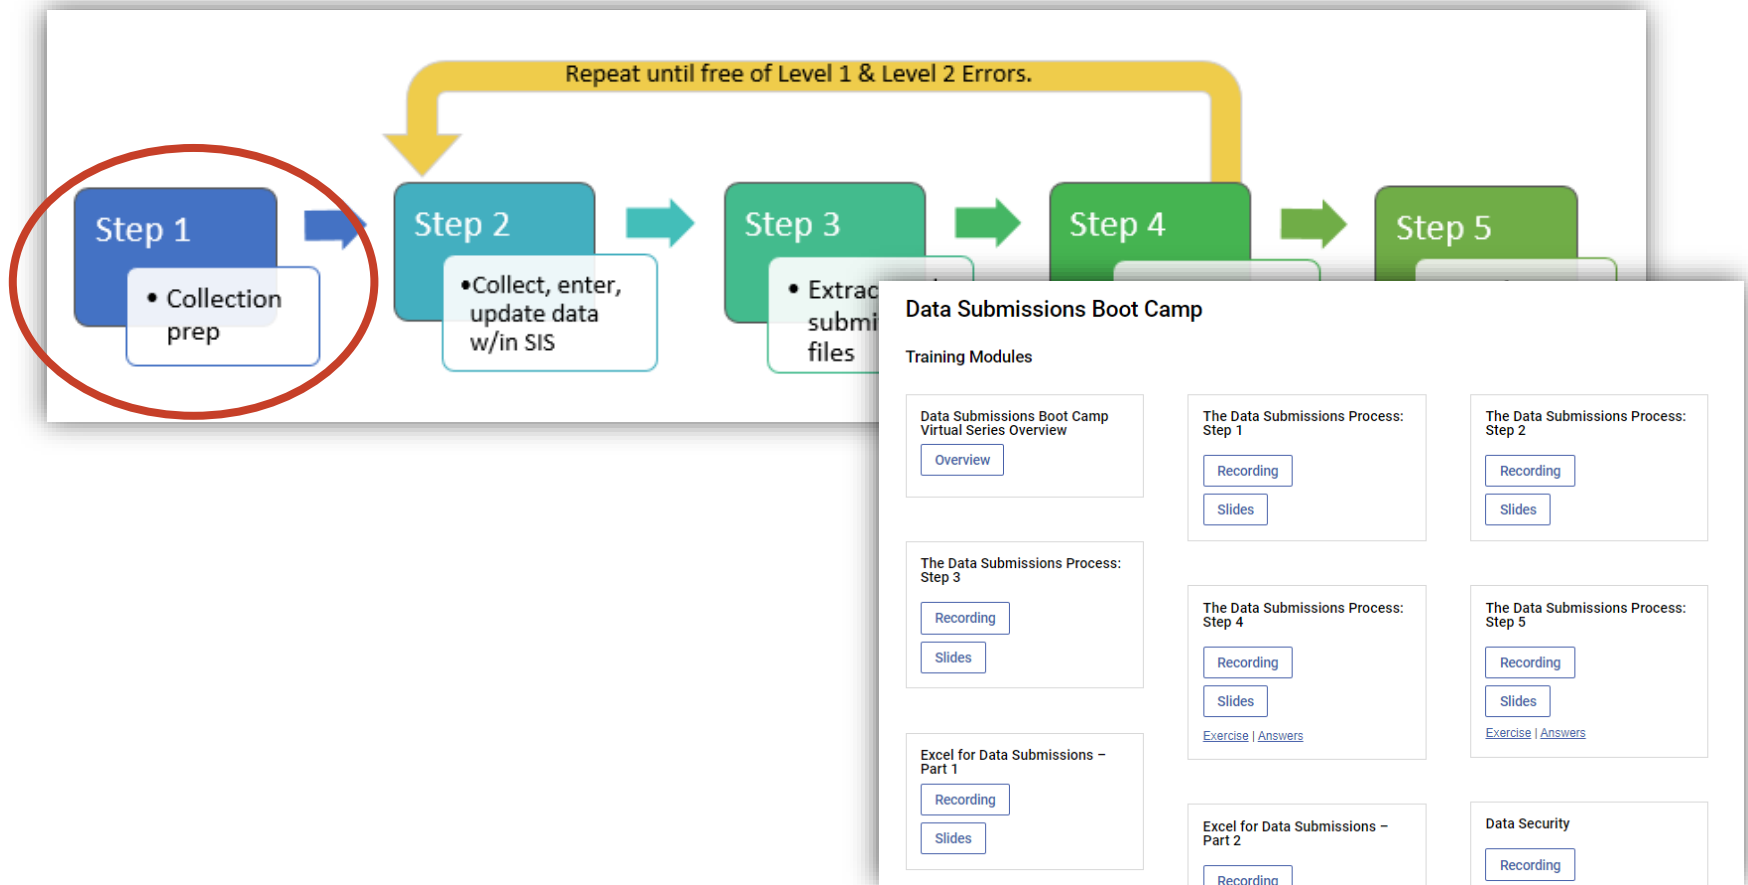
Repeat until free of Level 1 & Level 2 Errors.

Step 1
• Collection prep

Step 2
•Collect, enter, update data w/in SIS

Step 3
• Extrac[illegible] submi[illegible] files

Step 4

Step 5

Data Submissions Boot Camp

Training Modules

Data Submissions Boot Camp Virtual Series Overview
Overview

The Data Submissions Process: Step 1
Recording
Slides

The Data Submissions Process: Step 2
Recording
Slides

The Data Submissions Process: Step 3
Recording
Slides

The Data Submissions Process: Step 4
Recording
Slides
Exercise | Answers

The Data Submissions Process: Step 5
Recording
Slides
Exercise | Answers

Excel for Data Submissions – Part 1
Recording
Slides

Excel for Data Submissions – Part 2
Recording

Data Security
Recording